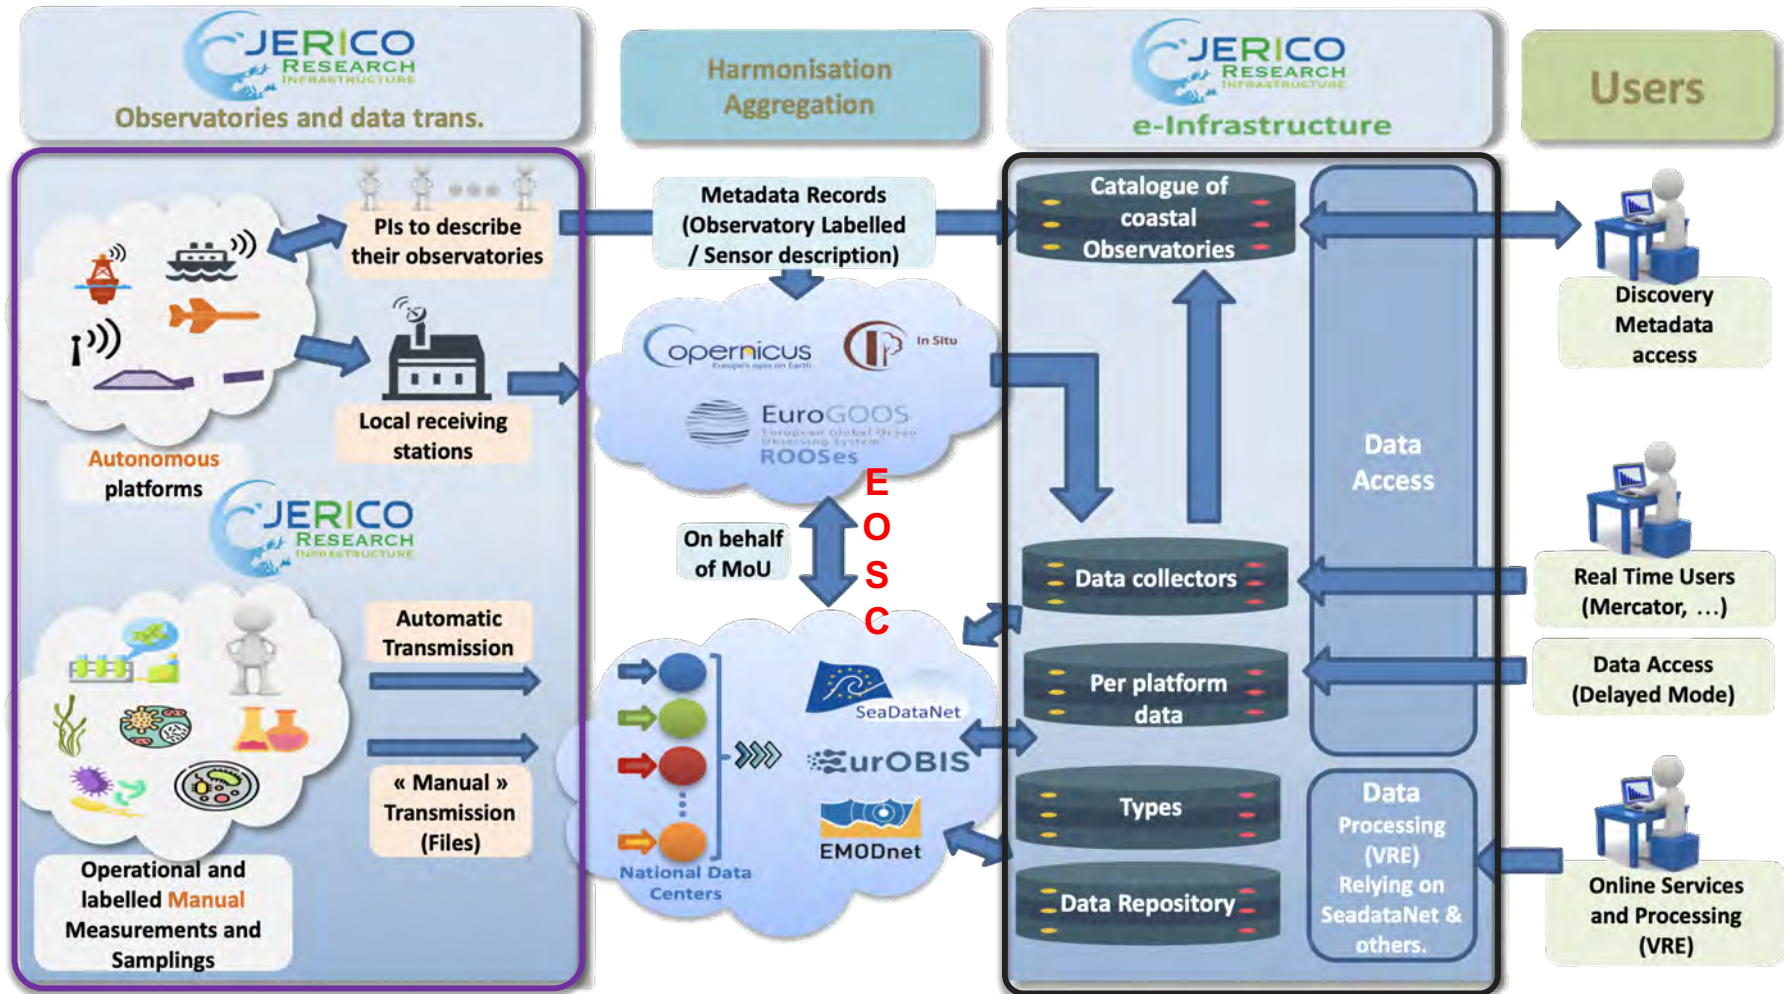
JERICO RESEARCH INFRASTRUCTURE
Observatories and data trans.

Harmonisation
Aggregation

JERICO RESEARCH INFRASTRUCTURE
e-Infrastructure

Users

PIs to describe their observatories

Local receiving stations

Autonomous platforms

JERICO RESEARCH INFRASTRUCTURE

Automatic Transmission

« Manual » Transmission (Files)

Operational and labelled Manual Measurements and Samplings

Metadata Records (Observatory Labelled / Sensor description)

opernicus
In Situ
EuroGOOS
ROOSes

E
O
S
C

On behalf of MoU

SeaDataNet
EurOBIS
EMODnet
National Data Centers

Catalogue of coastal Observatories

Data collectors

Per platform data

Types

Data Repository

Data Access

Data Processing (VRE) Relying on SeadataNet & others.

Discovery Metadata access

Real Time Users (Mercator, …)

Data Access (Delayed Mode)

Online Services and Processing (VRE)